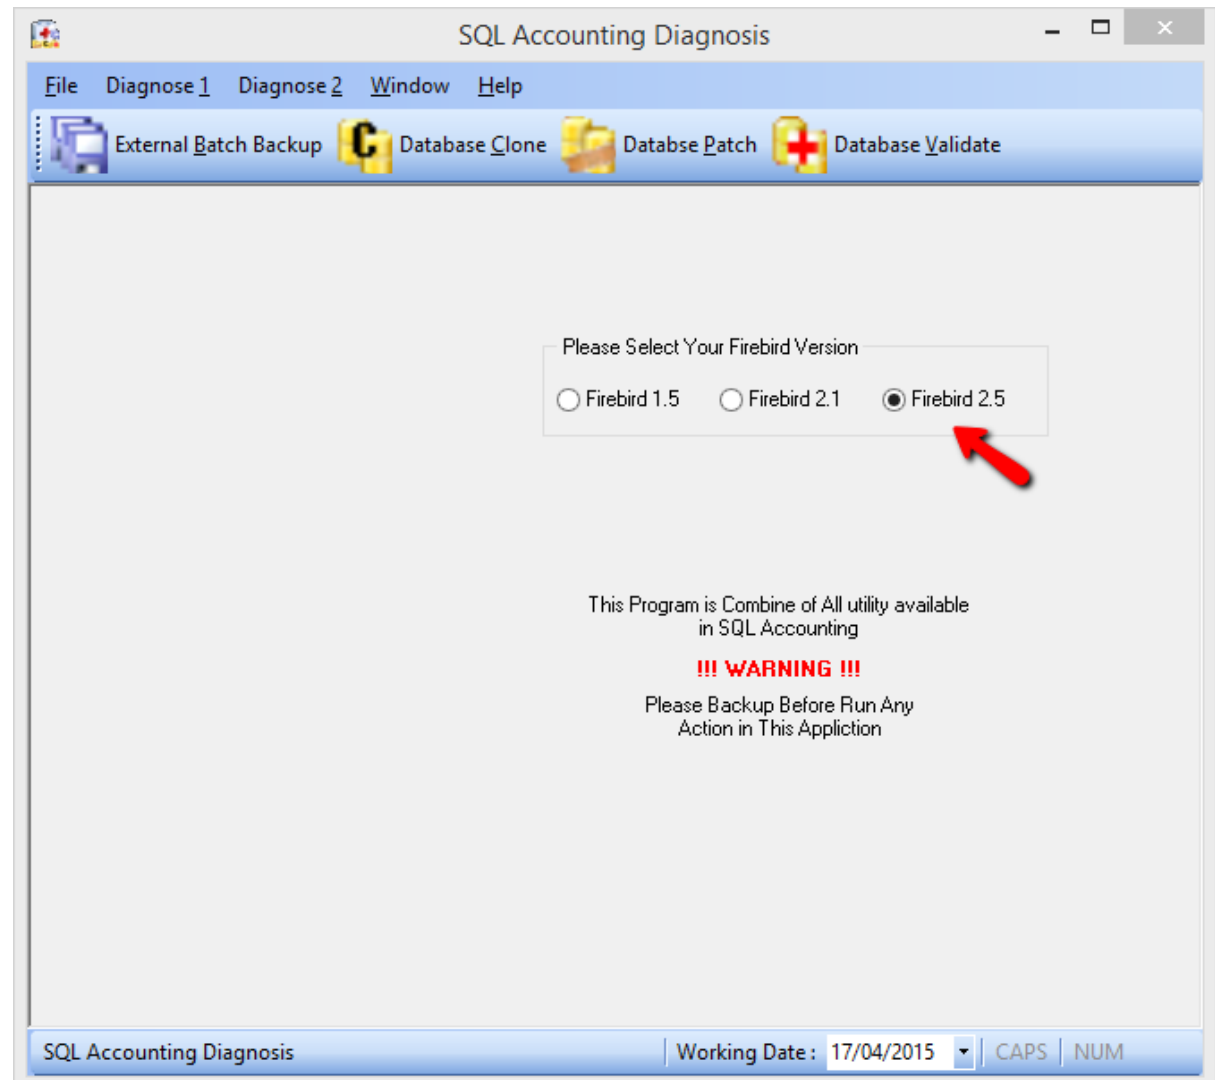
SQL Accounting Diagnosis

File Diagnose 1 Diagnose 2 Window Help

External Batch Backup Database Clone Databse Patch Database Validate

Please Select Your Firebird Version

Firebird 1.5 Firebird 2.1 Firebird 2.5

This Program is Combine of All utility available in SQL Accounting

!!! WARNING !!!

Please Backup Before Run Any Action in This Appliction

SQL Accounting Diagnosis | Working Date : 17/04/2015 | CAPS | NUM